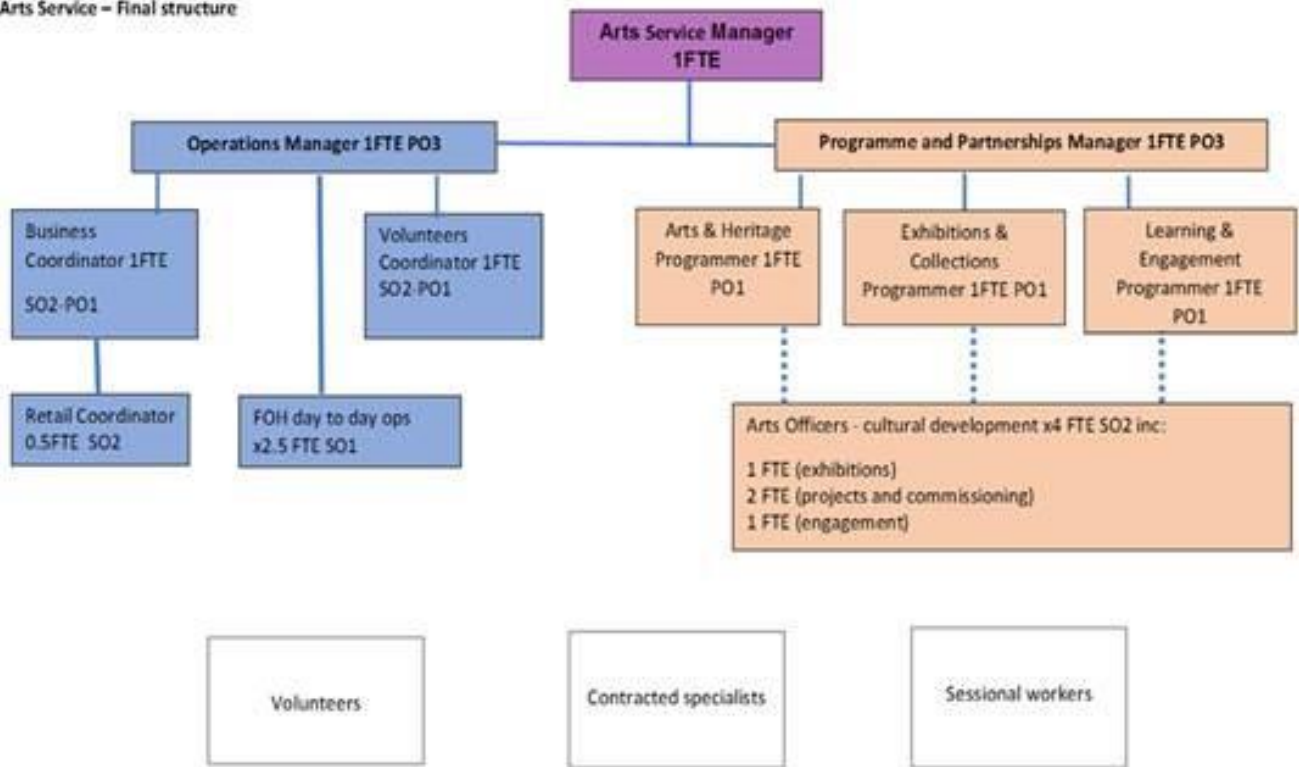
Arts Service – Final structure

Arts Service Manager 1FTE

Operations Manager 1FTE PO3

Programme and Partnerships Manager 1FTE PO3

Business Coordinator 1FTE

SO2-PO1

Volunteers Coordinator 1FTE SO2-PO1

Arts & Heritage Programmer 1FTE PO1

Exhibitions & Collections Programmer 1FTE PO1

Learning & Engagement Programmer 1FTE PO1

Retail Coordinator 0.5FTE SO2

FOH day to day ops x2.5 FTE SO1

Arts Officers - cultural development x4 FTE SO2 inc:

1 FTE (exhibitions)
2 FTE (projects and commissioning)
1 FTE (engagement)

Volunteers

Contracted specialists

Sessional workers